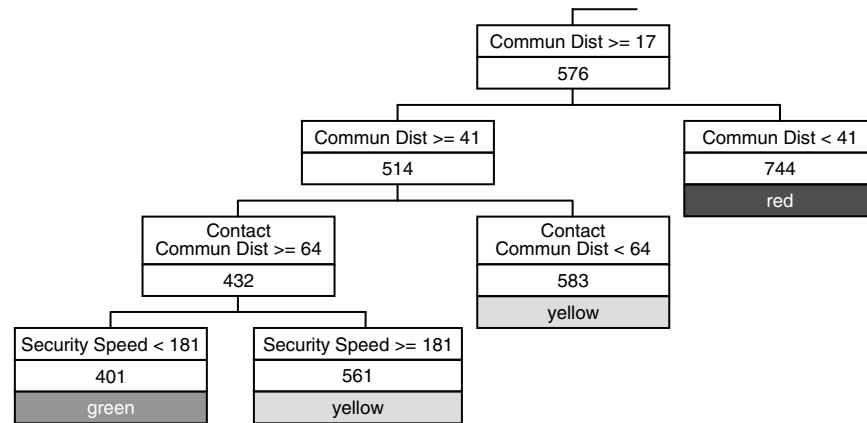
Commun Dist >= 17
576

Commun Dist >= 41
514

Commun Dist < 41
744
red

Contact Commun Dist >= 64
432

Contact Commun Dist < 64
583
yellow

Security Speed < 181
401
green

Security Speed >= 181
561
yellow